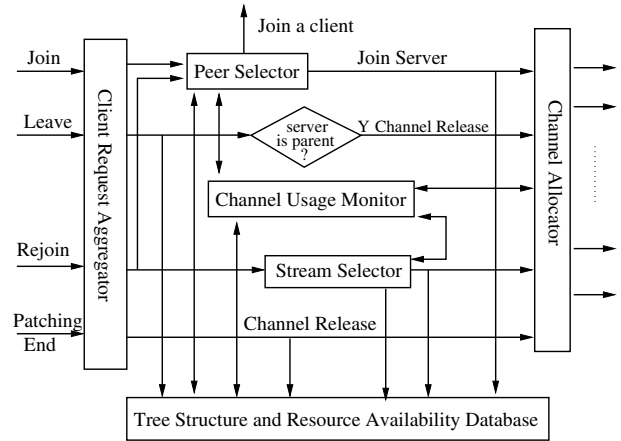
Join a client

Join

Peer Selector

Join Server

Leave

server is parent ?

Y Channel Release

Client Request Aggregator

Channel Allocator

Channel Usage Monitor

Rejoin

Stream Selector

Patching End

Channel Release

Tree Structure and Resource Availability Database